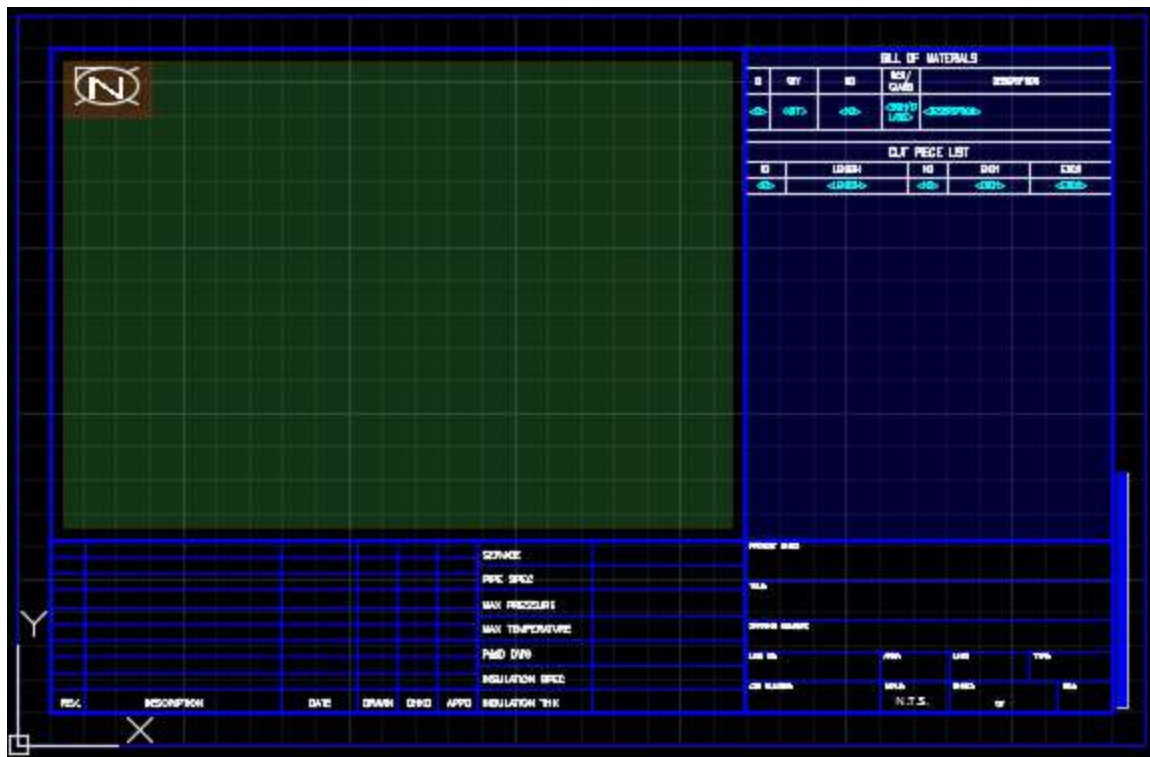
BILL OF MATERIALS

| ID | QTY | ND | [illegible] | DESCRIPTION |
|---|---|---|---|---|
| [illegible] | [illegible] | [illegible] | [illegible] | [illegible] |

CUT PIECE LIST

| ID | LENGTH | ND | END1 | END2 |
|---|---|---|---|---|
| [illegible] | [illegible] | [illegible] | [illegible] | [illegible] |

SERVICE
PIPE SPEC
MAX PRESSURE
MAX TEMPERATURE
P&ID DWG
INSULATION SPEC
REV. DESCRIPTION DATE DRAWN CHKD APPD INSULATION THK

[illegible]
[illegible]
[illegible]
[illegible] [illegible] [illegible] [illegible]
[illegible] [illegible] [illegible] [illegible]
N.T.S. OF

Y
X